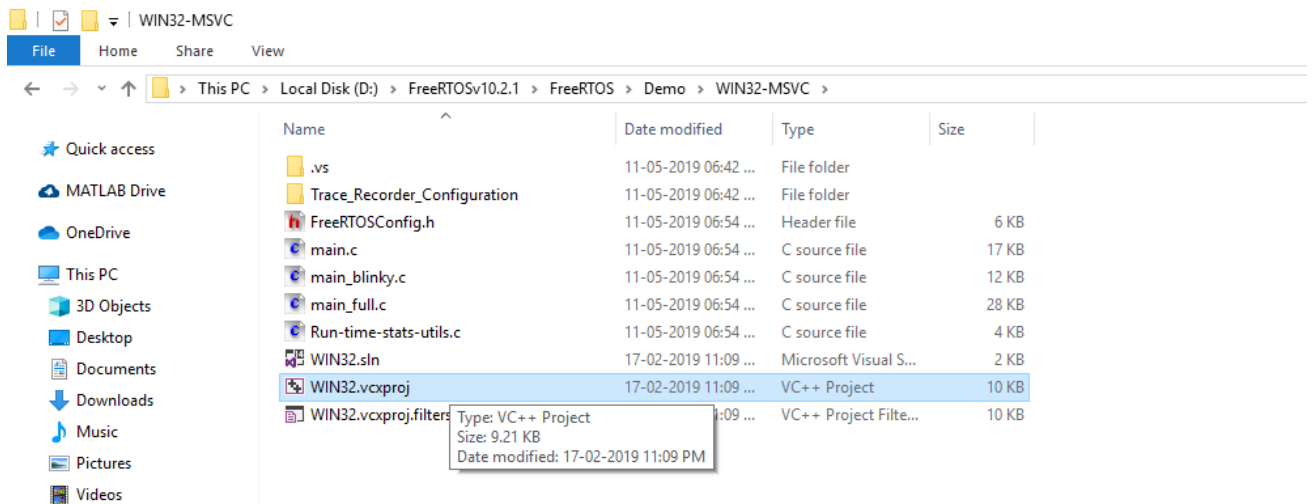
WIN32-MSVC

File Home Share View

This PC > Local Disk (D:) > FreeRTOSv10.2.1 > FreeRTOS > Demo > WIN32-MSVC >

Quick access
MATLAB Drive
OneDrive
This PC
3D Objects
Desktop
Documents
Downloads
Music
Pictures
Videos

| Name | Date modified | Type | Size |
|---|---|---|---|
| .vs | 11-05-2019 06:42 ... | File folder | |
| Trace_Recorder_Configuration | 11-05-2019 06:42 ... | File folder | |
| FreeRTOSConfig.h | 11-05-2019 06:54 ... | Header file | 6 KB |
| main.c | 11-05-2019 06:54 ... | C source file | 17 KB |
| main_blinky.c | 11-05-2019 06:54 ... | C source file | 12 KB |
| main_full.c | 11-05-2019 06:54 ... | C source file | 28 KB |
| Run-time-stats-utils.c | 11-05-2019 06:54 ... | C source file | 4 KB |
| WIN32.sln | 17-02-2019 11:09 ... | Microsoft Visual S... | 2 KB |
| WIN32.vcxproj | 17-02-2019 11:09 ... | VC++ Project | 10 KB |
| WIN32.vcxproj.filters | :09 ... | VC++ Project Filte... | 10 KB |

Type: VC++ Project
Size: 9.21 KB
Date modified: 17-02-2019 11:09 PM